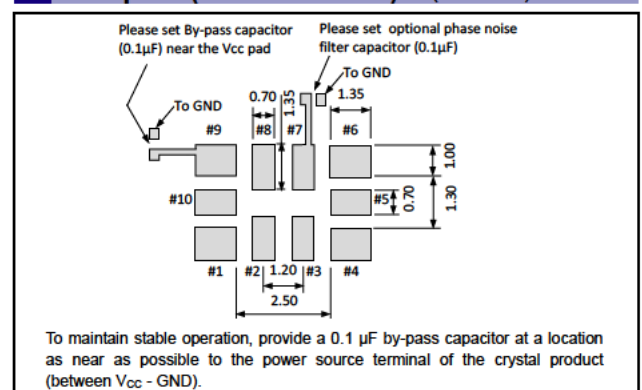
Please set By-pass capacitor (0.1µF) near the Vcc pad

Please set optional phase noise filter capacitor (0.1µF)

To GND

To GND

0.70

1.35

1.35

#9

#8

#7

#6

1.00

1.30

#10

#5

0.70

#1

#2

1.20

#3

#4

2.50

To maintain stable operation, provide a 0.1 µF by-pass capacitor at a location as near as possible to the power source terminal of the crystal product (between $V_{CC}$ - GND).